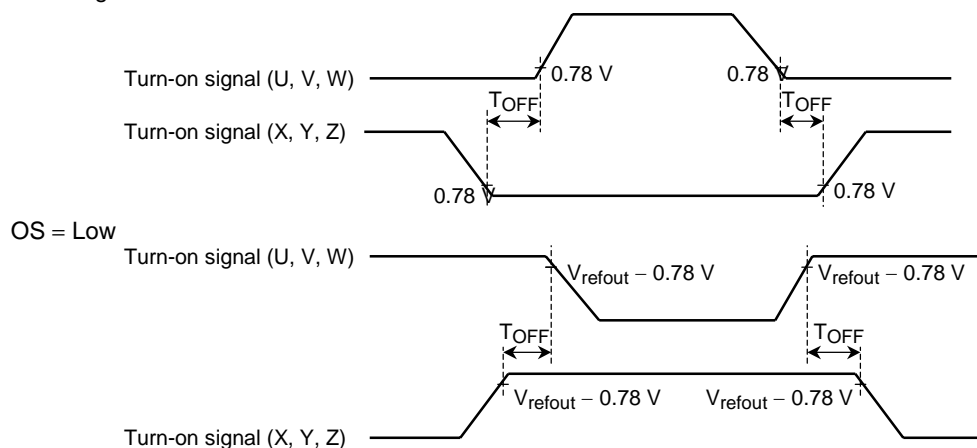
Turn-on signal (U, V, W)
0.78 V
0.78 V
$T_{OFF}$
$T_{OFF}$
Turn-on signal (X, Y, Z)
0.78 V
0.78 V

OS = Low
Turn-on signal (U, V, W)
$V_{refout}$ − 0.78 V
$V_{refout}$ − 0.78 V
$T_{OFF}$
$T_{OFF}$
$V_{refout}$ − 0.78 V
$V_{refout}$ − 0.78 V
Turn-on signal (X, Y, Z)